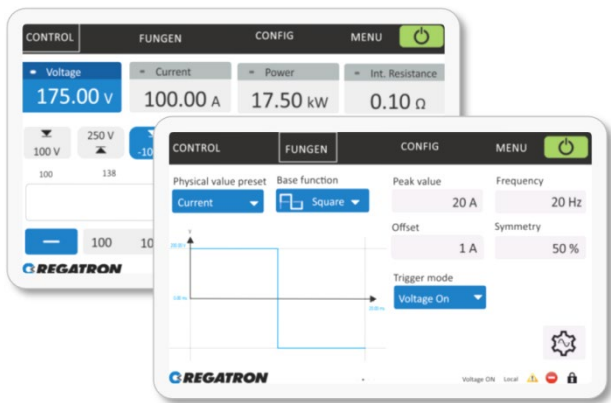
CONTROL FUNGEN CONFIG MENU

Voltage
175.00 V

Current
100.00 A

Power
17.50 kW

Int. Resistance
0.10 Ω

100 V

250 V

-10

100 138

100 10

REGATRON

CONTROL FUNGEN CONFIG MENU

Physical value preset
Current

Base function
Square

Peak value
20 A

Frequency
20 Hz

Offset
1 A

Symmetry
50 %

y

20.00 A

1.00 A

x

Trigger mode
Voltage On

REGATRON

Voltage ON Local